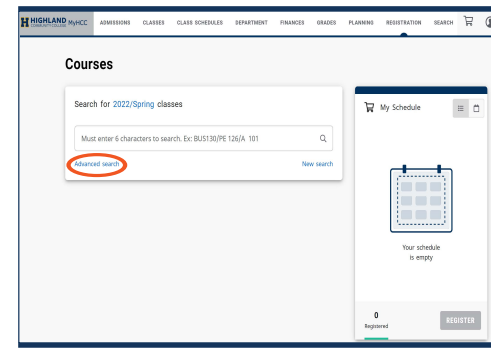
HIGHLAND COMMUNITY COLLEGE MyHCC ADMISSIONS CLASSES CLASS SCHEDULES DEPARTMENT FINANCES GRADES PLANNING REGISTRATION SEARCH

Courses

Search for 2022/Spring classes

Must enter 6 characters to search. Ex: BUS130/PE 126/A 101

Advanced search

New search

My Schedule

Your schedule is empty

0
Registered

REGISTER